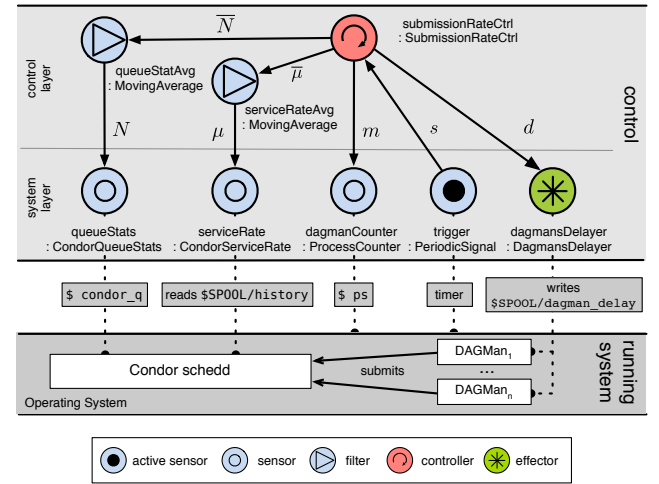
control layer

$\overline{N}$

submissionRateCtrl
: SubmissionRateCtrl

queueStatAvg
: MovingAverage

$\overline{\mu}$

serviceRateAvg
: MovingAverage

control

$N$

$\mu$

$m$

$s$

$d$

system layer

queueStats
: CondorQueueStats

serviceRate
: CondorServiceRate

dagmanCounter
: ProcessCounter

trigger
: PeriodicSignal

dagmansDelayer
: DagmansDelayer

$ condor_q

reads $SPOOL/history

$ ps

timer

writes
$SPOOL/dagman_delay

DAGMan$_1$

running system

Condor schedd

submits

...

DAGMan$_n$

Operating System

active sensor

sensor

filter

controller

effector